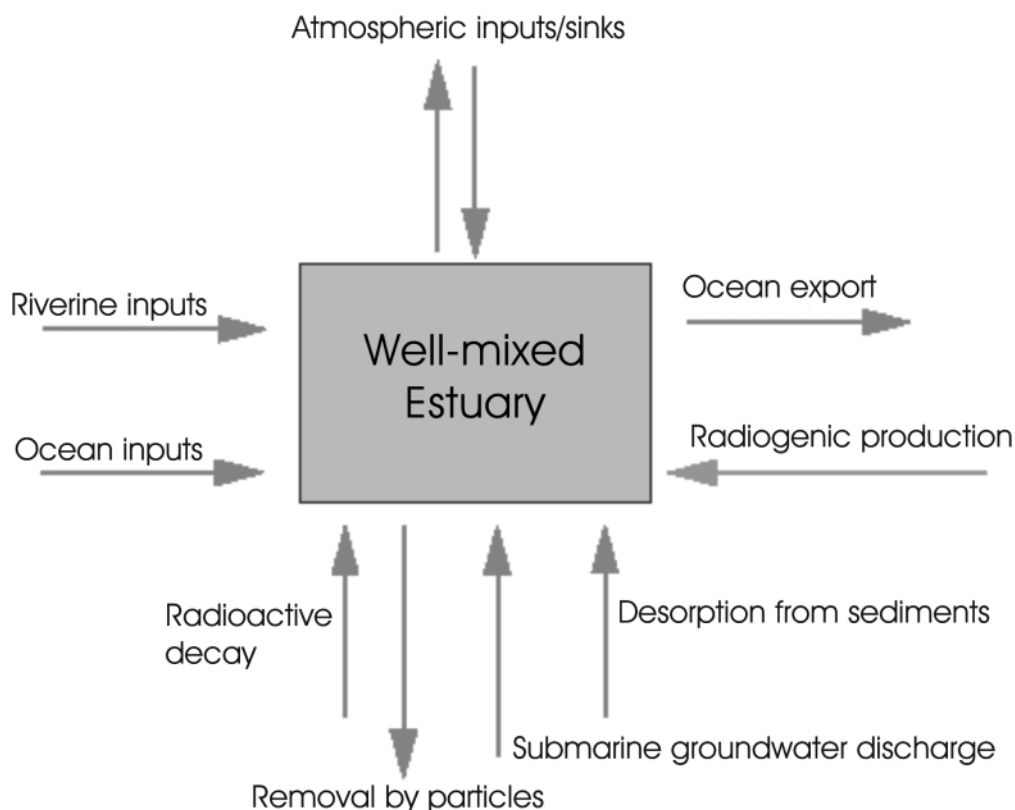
Atmospheric inputs/sinks

Riverine inputs

Ocean export

Well-mixed Estuary

Ocean inputs

Radiogenic production

Radioactive decay

Desorption from sediments

Submarine groundwater discharge

Removal by particles